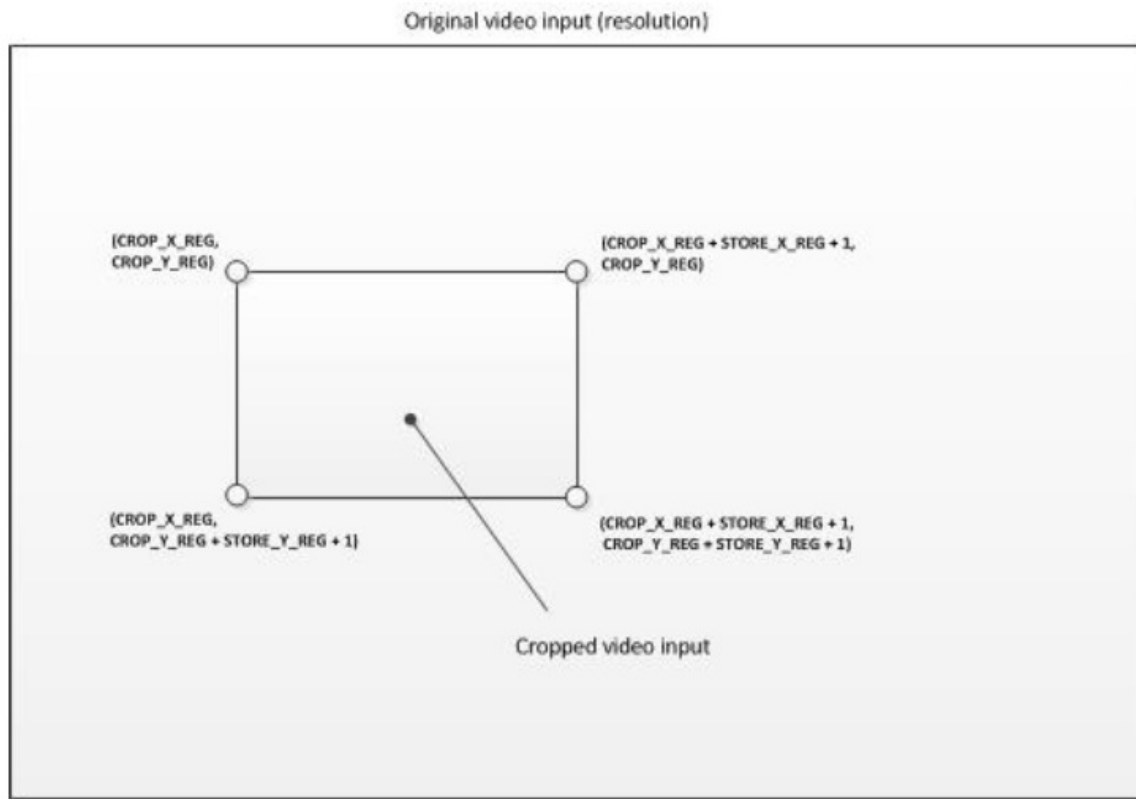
Original video input (resolution)

(CROP_X_REG, CROP_Y_REG)

(CROP_X_REG + STORE_X_REG + 1, CROP_Y_REG)

(CROP_X_REG, CROP_Y_REG + STORE_Y_REG + 1)

(CROP_X_REG + STORE_X_REG + 1, CROP_Y_REG + STORE_Y_REG + 1)

Cropped video input